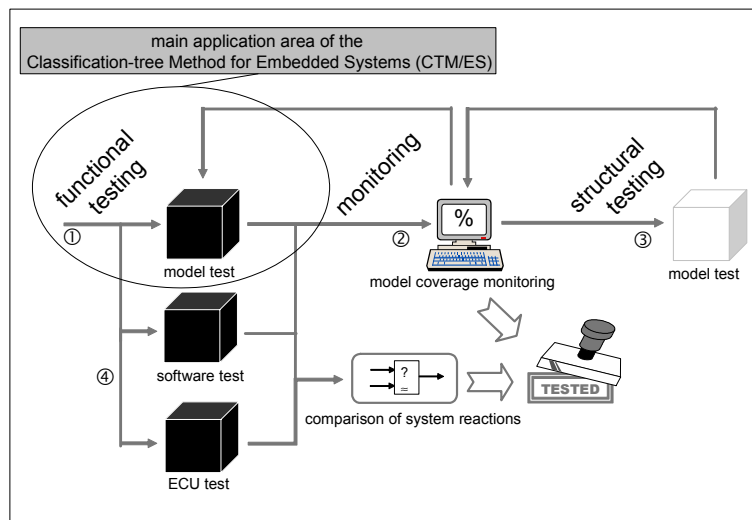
main application area of the Classification-tree Method for Embedded Systems (CTM/ES)

functional testing

monitoring

structural testing

①

②

③

④

model test

%

model coverage monitoring

model test

software test

?
=

comparison of system reactions

TESTED

ECU test